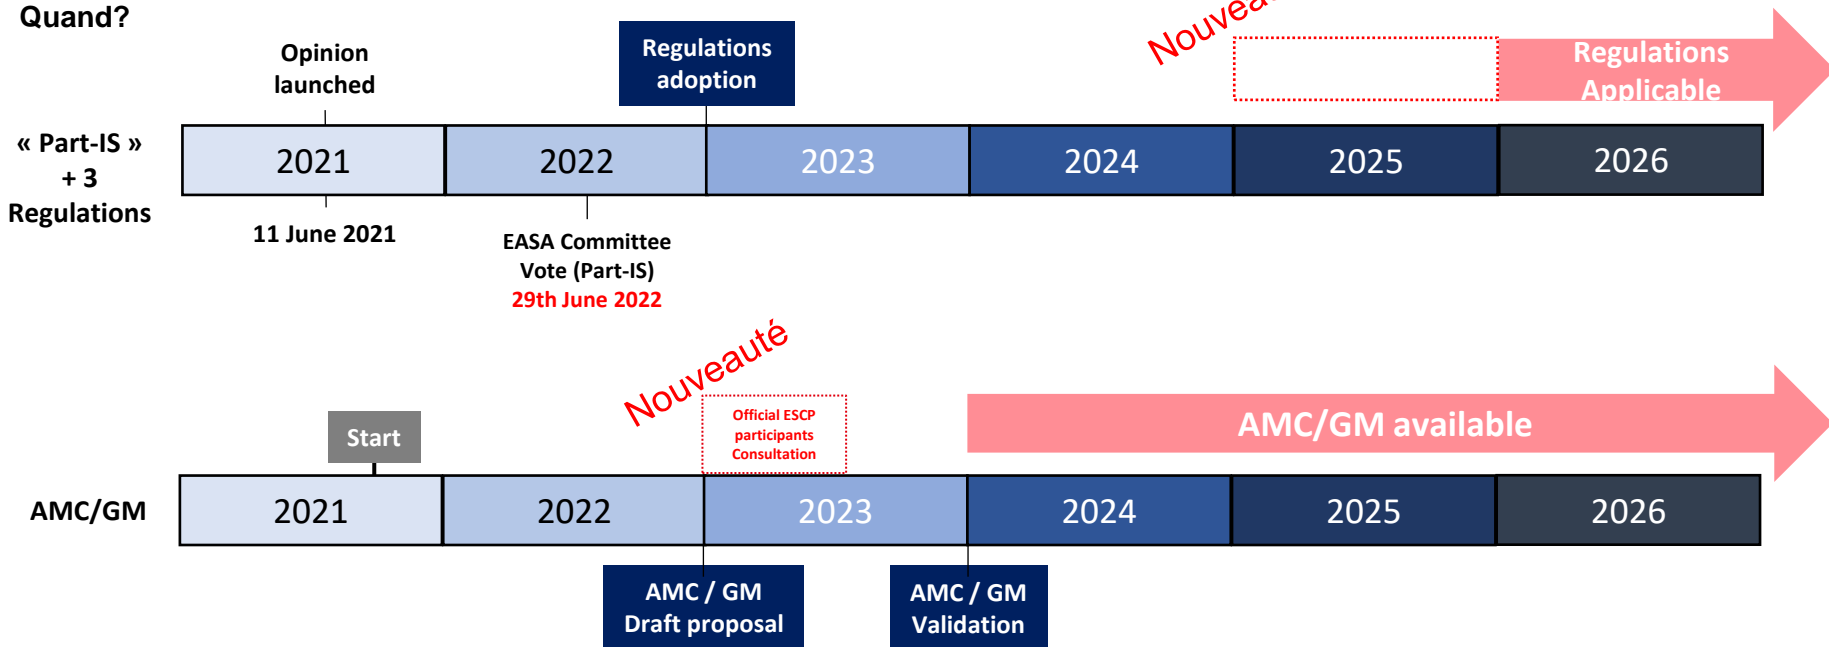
Quand?

Opinion launched

Regulations adoption

Nouvea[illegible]

Regulations Applicable

« Part-IS » + 3 Regulations

| 2021 | 2022 | 2023 | 2024 | 2025 | 2026 |
|---|---|---|---|---|---|

11 June 2021

EASA Committee Vote (Part-IS) 29th June 2022

Nouveauté

Official ESCP participants Consultation

Start

AMC/GM available

AMC/GM

| 2021 | 2022 | 2023 | 2024 | 2025 | 2026 |
|---|---|---|---|---|---|

AMC / GM Draft proposal

AMC / GM Validation